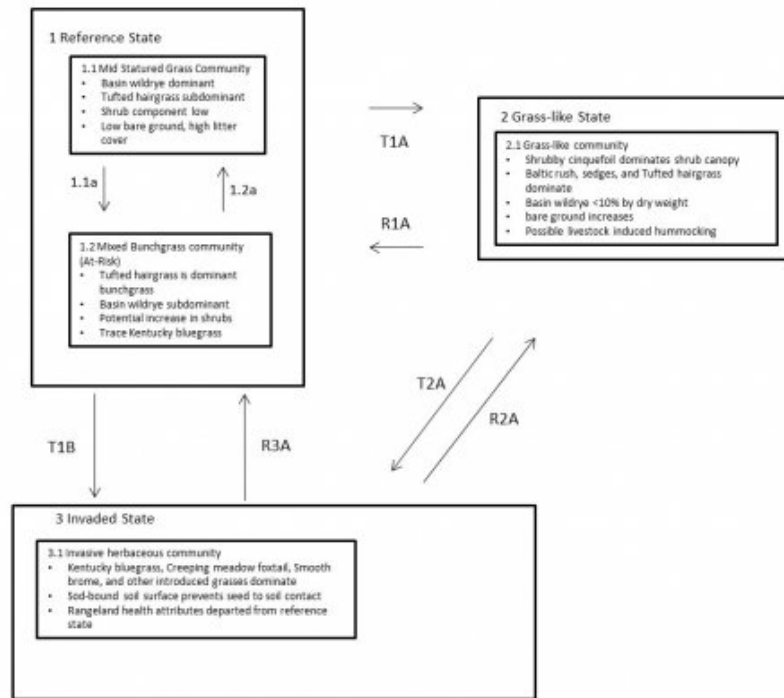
1 Reference State

1.1 Mid Statured Grass Community
• Basin wildrye dominant
• Tufted hairgrass subdominant
• Shrub component low
• Low bare ground, high litter cover

1.1a

1.2a

1.2 Mixed Bunchgrass community (At-Risk)
• Tufted hairgrass is dominant bunchgrass
• Basin wildrye subdominant
• Potential increase in shrubs
• Trace Kentucky bluegrass

T1A

R1A

2 Grass-like State

2.1 Grass-like community
• Shrubby cinquefoil dominates shrub canopy
• Baltic rush, sedges, and Tufted hairgrass dominate
• Basin wildrye <10% by dry weight
• bare ground increases
• Possible livestock induced hummocking

T2A

R2A

T1B

R3A

3 Invaded State

3.1 Invasive herbaceous community
• Kentucky bluegrass, Creeping meadow foxtail, Smooth brome, and other introduced grasses dominate
• Sod-bound soil surface prevents seed to soil contact
• Rangeland health attributes departed from reference state